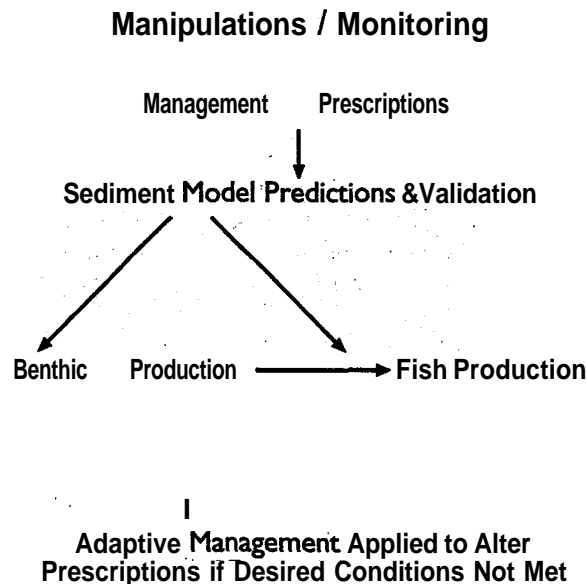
Manipulations / Monitoring

Management Prescriptions

Sediment Model Predictions &Validation

Benthic Production

Fish Production

I

Adaptive Management Applied to Alter Prescriptions if Desired Conditions Not Met